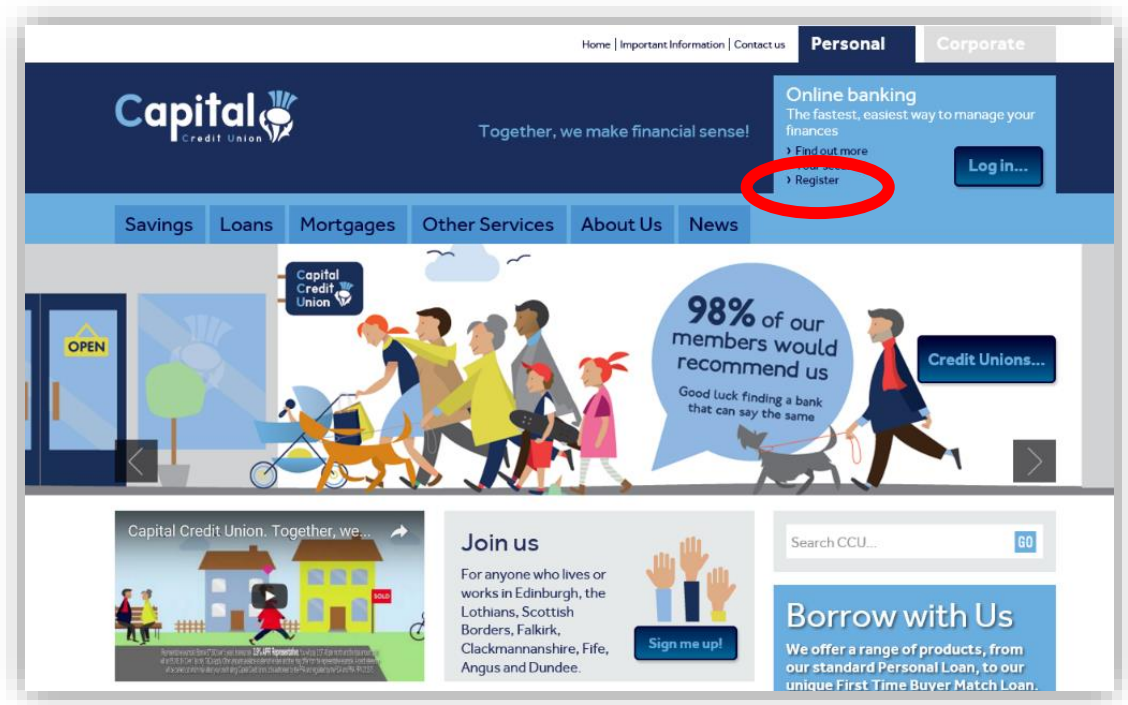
Home | Important Information | Contact us

Personal

Corporate

Capital Credit Union

Together, we make financial sense!

Online banking

The fastest, easiest way to manage your finances

› Find out more

› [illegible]

› Register

Log in...

Savings

Loans

Mortgages

Other Services

About Us

News

Capital Credit Union

OPEN

98% of our members would recommend us

Good luck finding a bank that can say the same

Credit Unions...

Capital Credit Union. Together, we...

SOLD

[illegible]

Join us

For anyone who lives or works in Edinburgh, the Lothians, Scottish Borders, Falkirk, Clackmannanshire, Fife, Angus and Dundee.

Sign me up!

Search CCU...

GO

Borrow with Us

We offer a range of products, from our standard Personal Loan, to our unique First Time Buyer Match Loan.